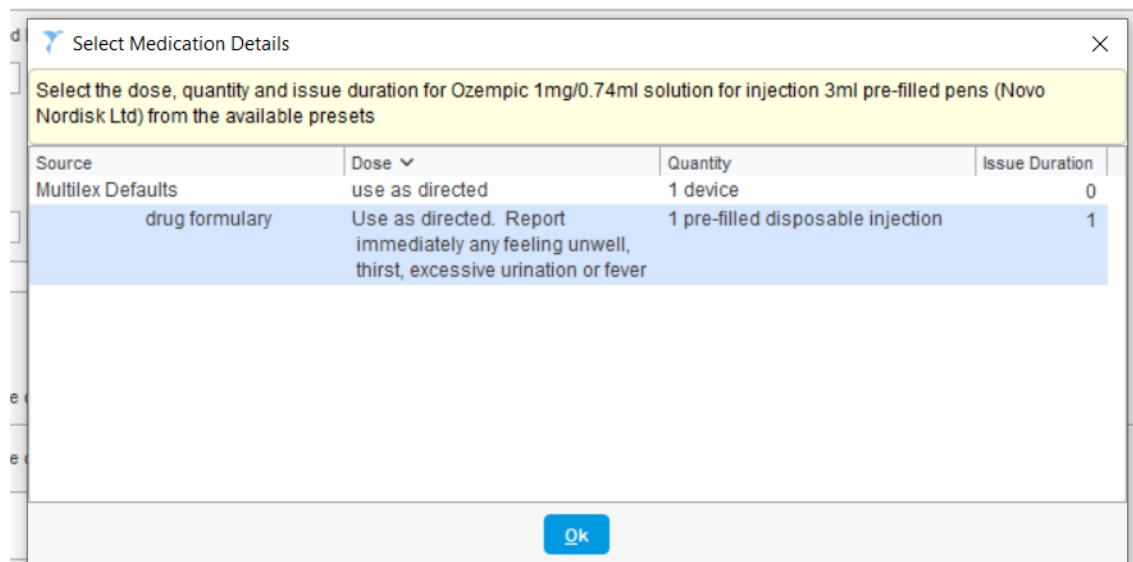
Select Medication Details

Select the dose, quantity and issue duration for Ozempic 1mg/0.74ml solution for injection 3ml pre-filled pens (Novo Nordisk Ltd) from the available presets

| Source | Dose | Quantity | Issue Duration |
|---|---|---|---|
| Multilex Defaults | use as directed | 1 device | 0 |
| drug formulary | Use as directed. Report immediately any feeling unwell, thirst, excessive urination or fever | 1 pre-filled disposable injection | 1 |

Ok